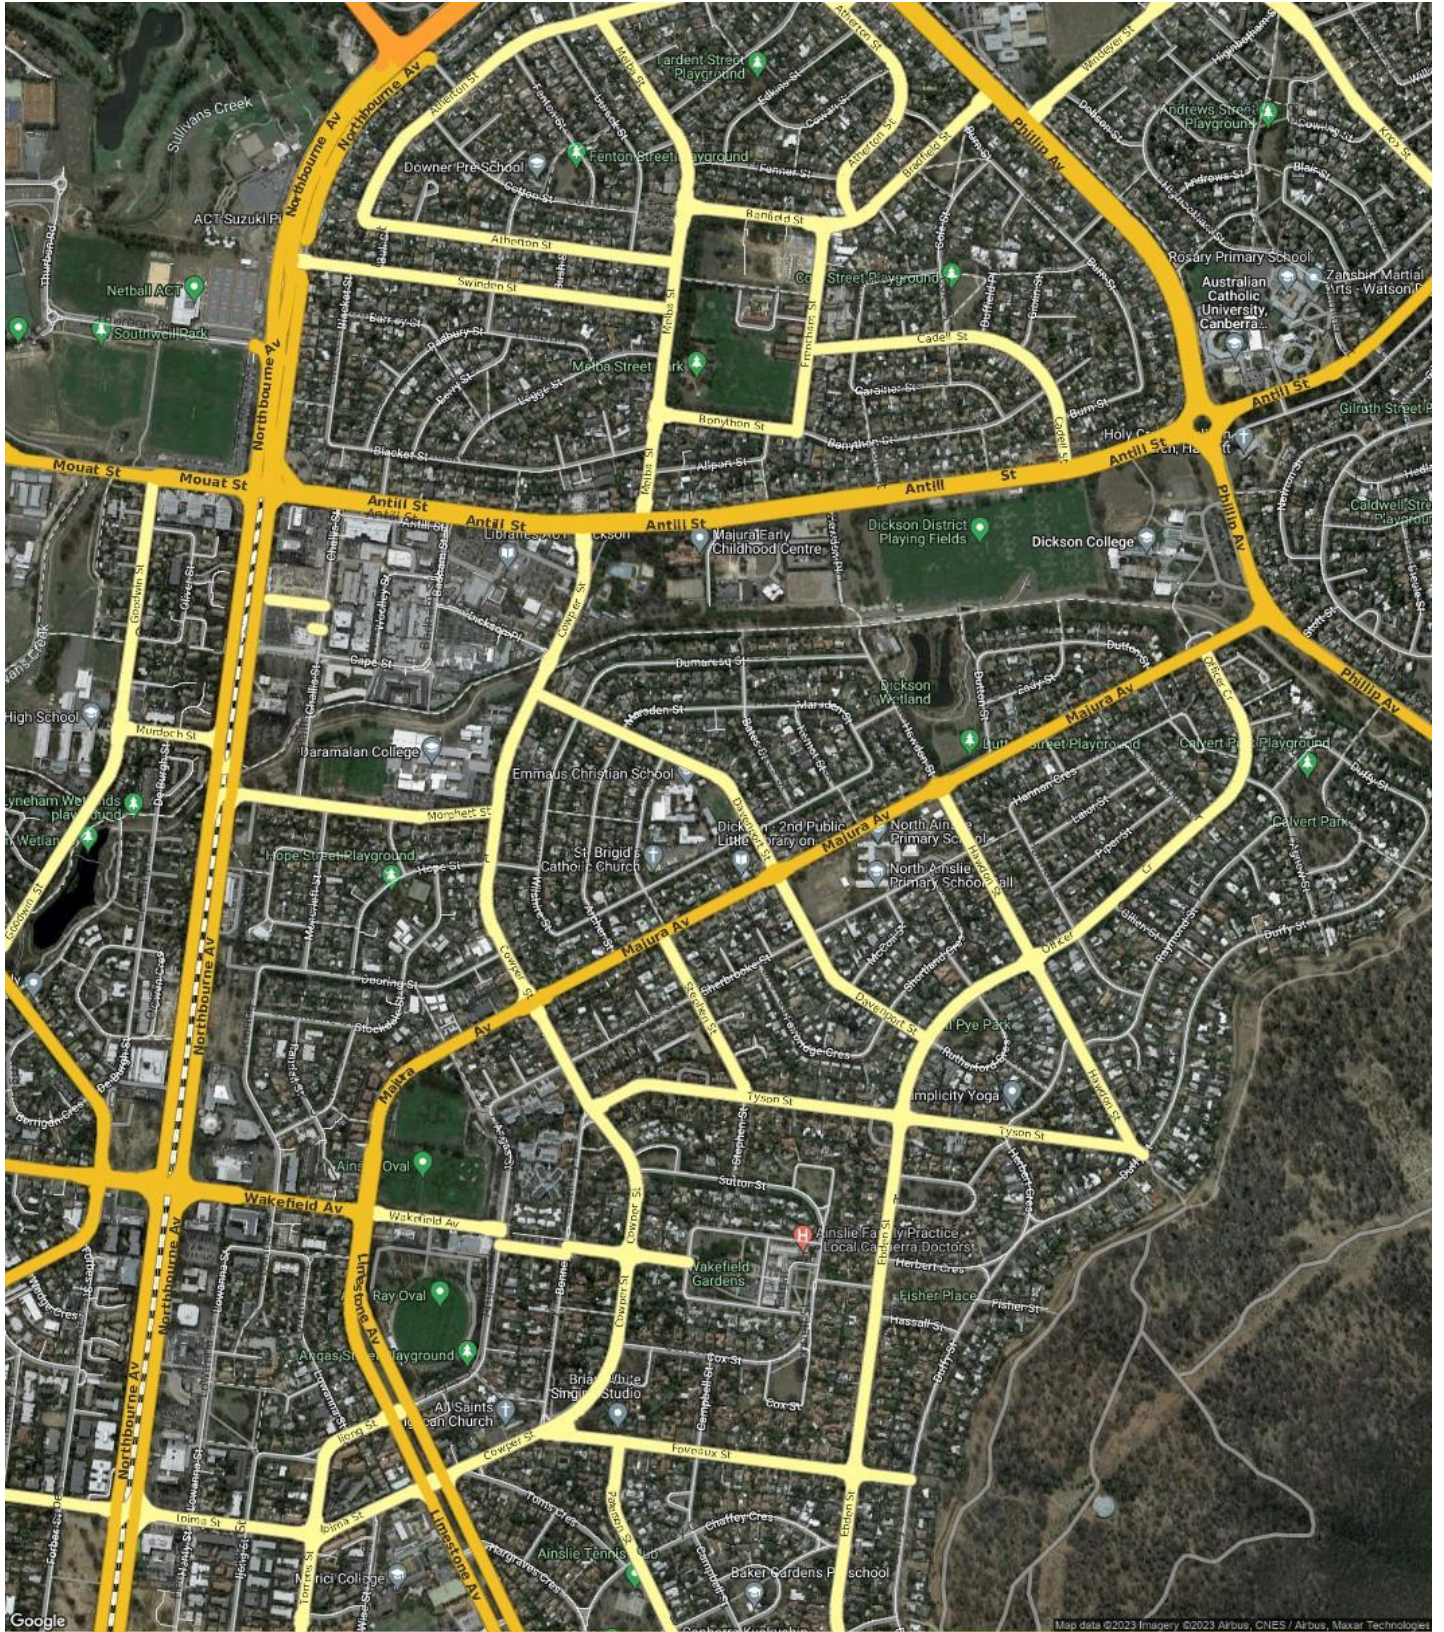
Sullivans Creek
Northbourne Av
Northbourne Av
Atherton St
Downer Pre School
Tardent Street Playground
Fenton Street Playground
Atherton St
Bradfield St
Phillip Av
Andrews Street Playground
ACT Suzuki
Netball ACT
Southwell Park
Atherton St
Swinden St
Banfield St
Melba St
Melba Street Park
Cole Street Playground
Cadell St
Rosary Primary School
Australian Catholic University, Canberra
Zanshin Martial Arts - Watson
Antill St
Gilruth Street Park
Bonython St
Northbourne Av
Blacket St
Allport St
Antill St
Holy Cross
Phillip Av
Mouat St
Mouat St
Antill St
Antill St
Antill St
Libraries ACT Dickson
Majura Early Childhood Centre
Dickson District Playing Fields
Dickson College
Caldwell Street Playground
Cowper St
Dickson Wetland
Dutton Street Playground
Calvert Park Playground
Majura Av
Phillip Av
High School
Murdoch St
Daramalan College
Emmaus Christian School
Dickson 2nd Public Little Library on
North Ainslie Primary School
Calvert Park
Lyneham Wetlands playground
Wetland
Hope Street Playground
Morphett St
St Brigid's Catholic Church
Majura Av
North Ainslie Primary School Hall
Majura Av
Majura Av
Majura
Davenport St
Pye Park
Officer
Tyson St
Tyson St
Simplicity Yoga
Northbourne Av
Ainslie Oval
Wakefield Av
Wakefield Av
Limestone Av
Sutton St
Wakefield Gardens
Ainslie Family Practice Local Canberra Doctors
Ray Oval
Fisher Place
Angas Street Playground
All Saints Anglican Church
Brian White Singing Studio
Cox St
Foveaux St
Cowper St
Ebden St
Northbourne Av
Limestone Av
Ipima St
Ipima St
Merici College
Ainslie Tennis Club
Baker Gardens Preschool
Google
Map data ©2023 Imagery ©2023 Airbus, CNES / Airbus, Maxar Technologies